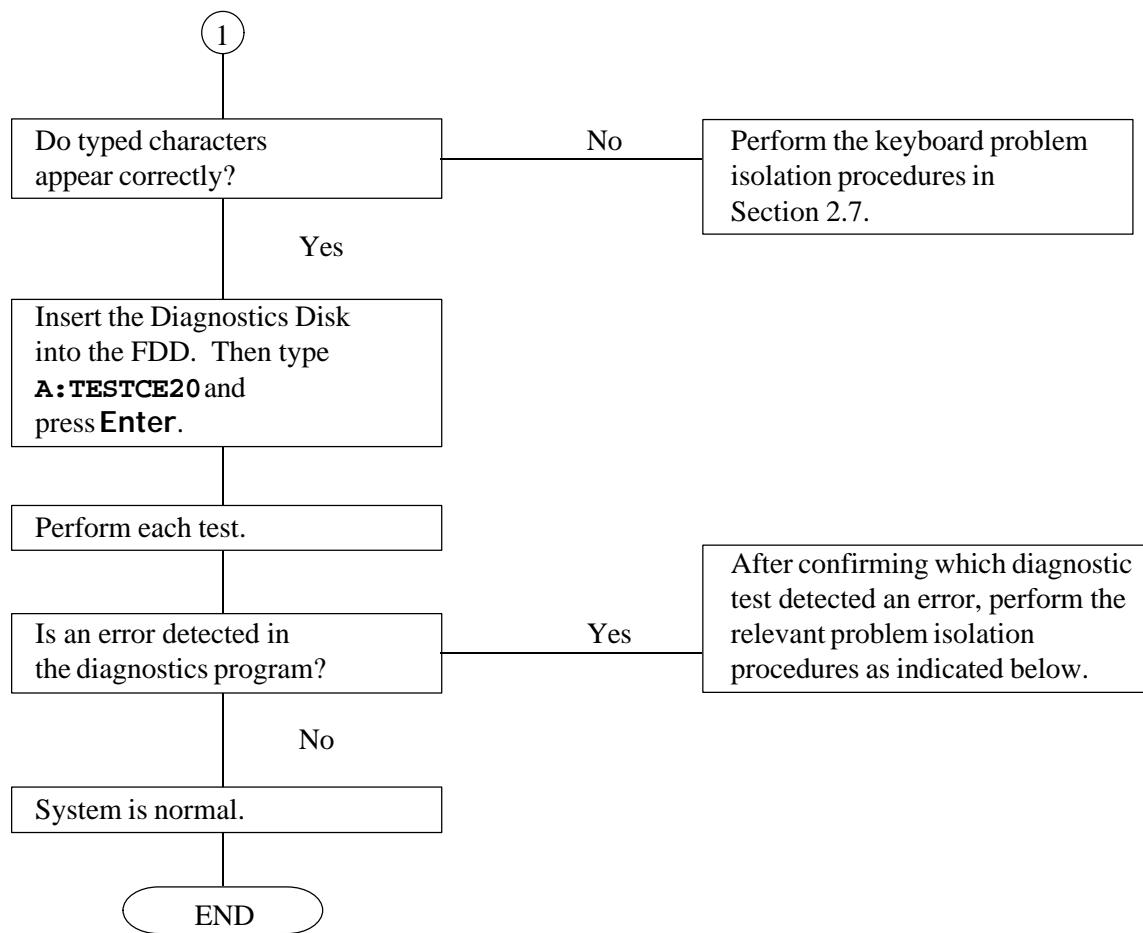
1

Do typed characters appear correctly?

No

Perform the keyboard problem isolation procedures in Section 2.7.

Yes

Insert the Diagnostics Disk into the FDD. Then type **A:TESTCE20** and press **Enter**.

Perform each test.

Is an error detected in the diagnostics program?

Yes

After confirming which diagnostic test detected an error, perform the relevant problem isolation procedures as indicated below.

No

System is normal.

END